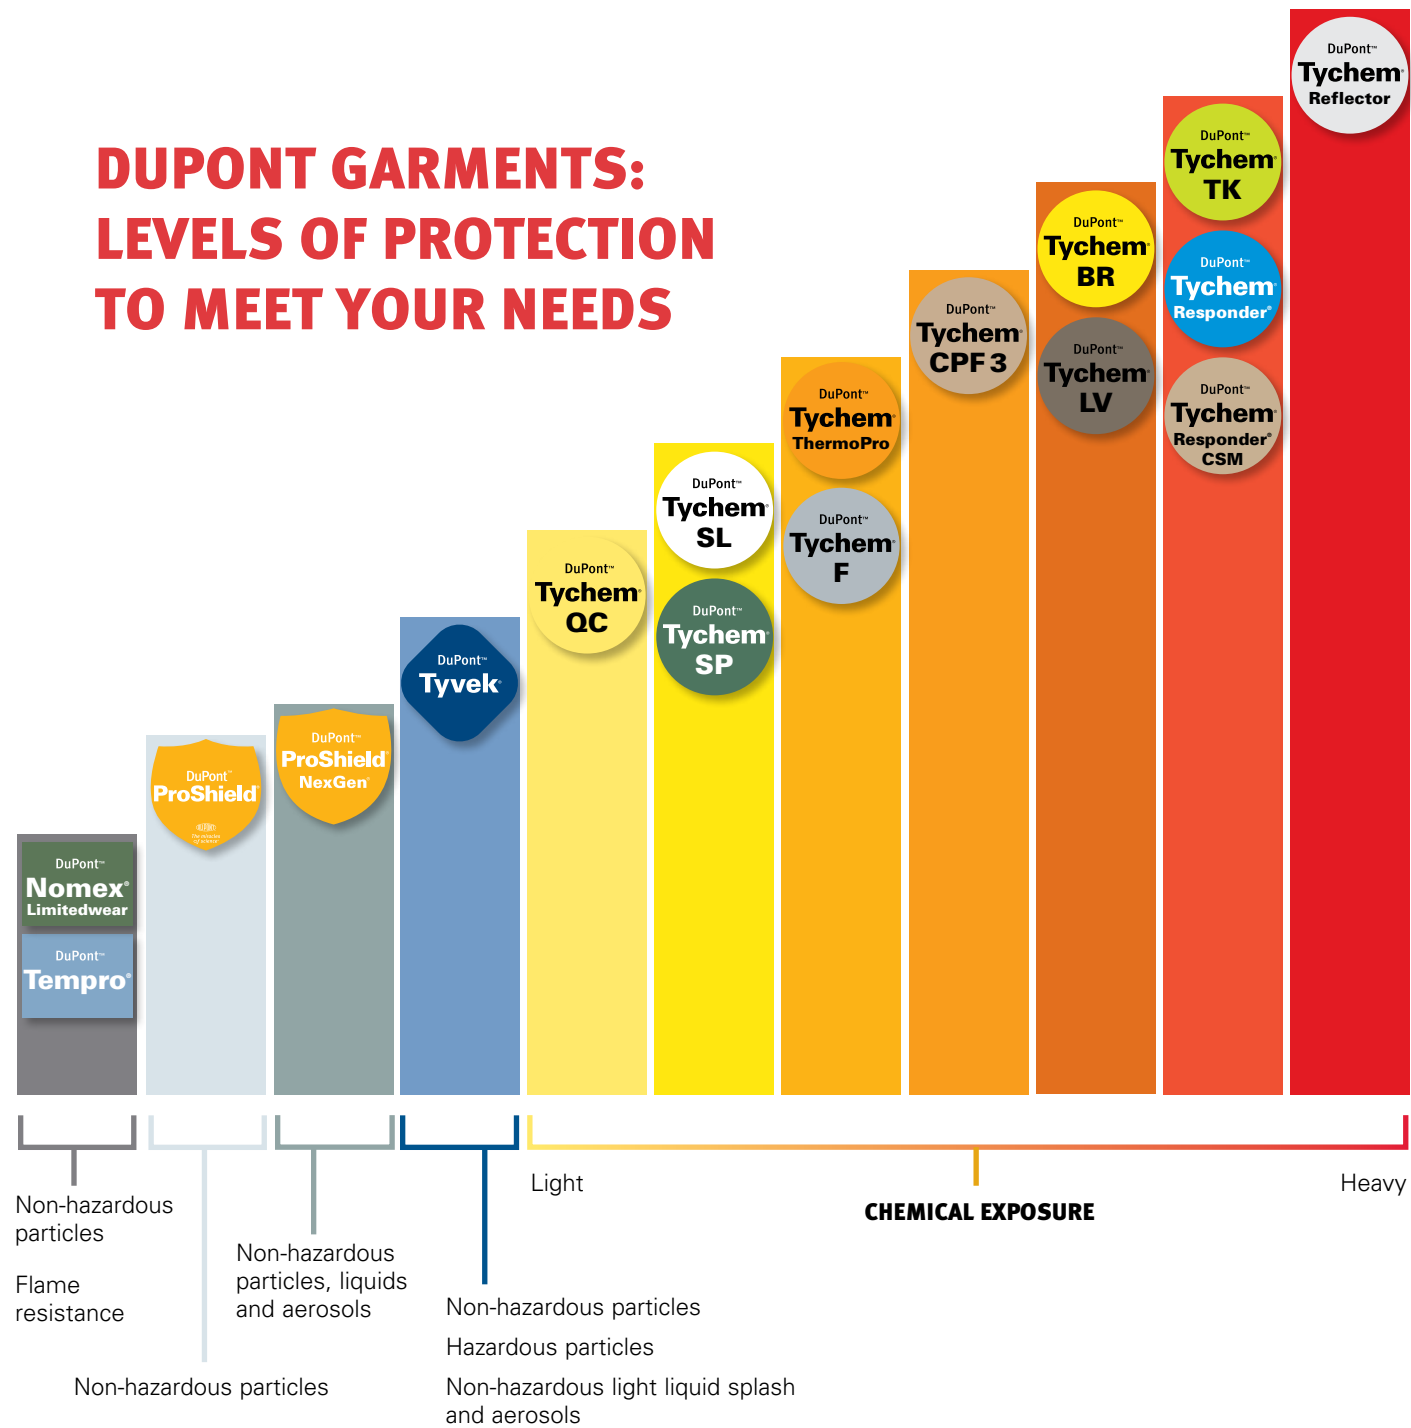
DUPONT GARMENTS: LEVELS OF PROTECTION TO MEET YOUR NEEDS

DuPont™ Nomex® Limitedwear

DuPont™ Tempro®

DuPont™ ProShield®

DuPont™ ProShield® NexGen®

DuPont™ Tyvek®

DuPont™ Tychem® QC

DuPont™ Tychem® SL

DuPont™ Tychem® SP

DuPont™ Tychem® ThermoPro

DuPont™ Tychem® F

DuPont™ Tychem® CPF 3

DuPont™ Tychem® BR

DuPont™ Tychem® LV

DuPont™ Tychem® TK

DuPont™ Tychem® Responder®

DuPont™ Tychem® Responder® CSM

DuPont™ Tychem® Reflector

Non-hazardous particles

Flame resistance

Non-hazardous particles

Non-hazardous particles, liquids and aerosols

Non-hazardous particles

Hazardous particles

Non-hazardous light liquid splash and aerosols

Light

CHEMICAL EXPOSURE

Heavy